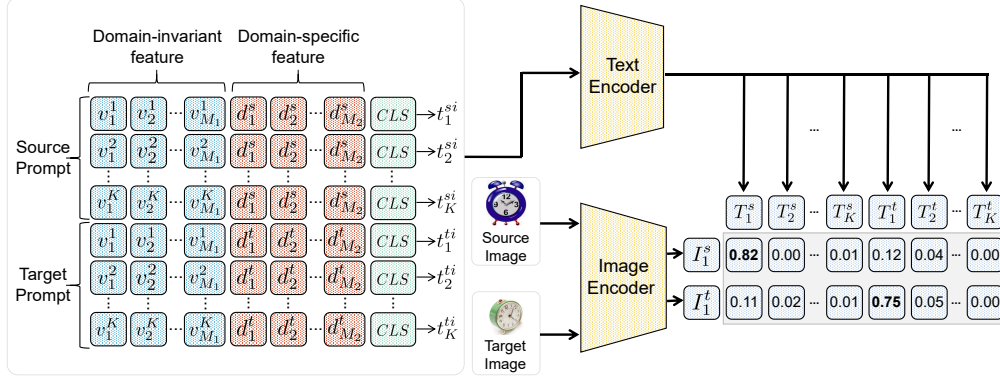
Domain-invariant feature

Domain-specific feature

Source Prompt

$v_1^1$ $v_2^1$ $\cdots$ $v_{M_1}^1$ $d_1^s$ $d_2^s$ $\cdots$ $d_{M_2}^s$ $CLS$ $\rightarrow t_1^{si}$

$v_1^2$ $v_2^2$ $\cdots$ $v_{M_1}^2$ $d_1^s$ $d_2^s$ $\cdots$ $d_{M_2}^s$ $CLS$ $\rightarrow t_2^{si}$

$v_1^K$ $v_2^K$ $\cdots$ $v_{M_1}^K$ $d_1^s$ $d_2^s$ $\cdots$ $d_{M_2}^s$ $CLS$ $\rightarrow t_K^{si}$

Target Prompt

$v_1^1$ $v_2^1$ $\cdots$ $v_{M_1}^1$ $d_1^t$ $d_2^t$ $\cdots$ $d_{M_2}^t$ $CLS$ $\rightarrow t_1^{ti}$

$v_1^2$ $v_2^2$ $\cdots$ $v_{M_1}^2$ $d_1^t$ $d_2^t$ $\cdots$ $d_{M_2}^t$ $CLS$ $\rightarrow t_2^{ti}$

$v_1^K$ $v_2^K$ $\cdots$ $v_{M_1}^K$ $d_1^t$ $d_2^t$ $\cdots$ $d_{M_2}^t$ $CLS$ $\rightarrow t_K^{ti}$

Text Encoder

Source Image

Target Image

Image Encoder

| | $T_1^s$ | $T_2^s$ | ... | $T_K^s$ | $T_1^t$ | $T_2^t$ | ... | $T_K^t$ |
|---|---|---|---|---|---|---|---|---|
| $I_1^s$ | **0.82** | 0.00 | ... | 0.01 | 0.12 | 0.04 | ... | 0.00 |
| $I_1^t$ | 0.11 | 0.02 | ... | 0.01 | **0.75** | 0.05 | ... | 0.00 |